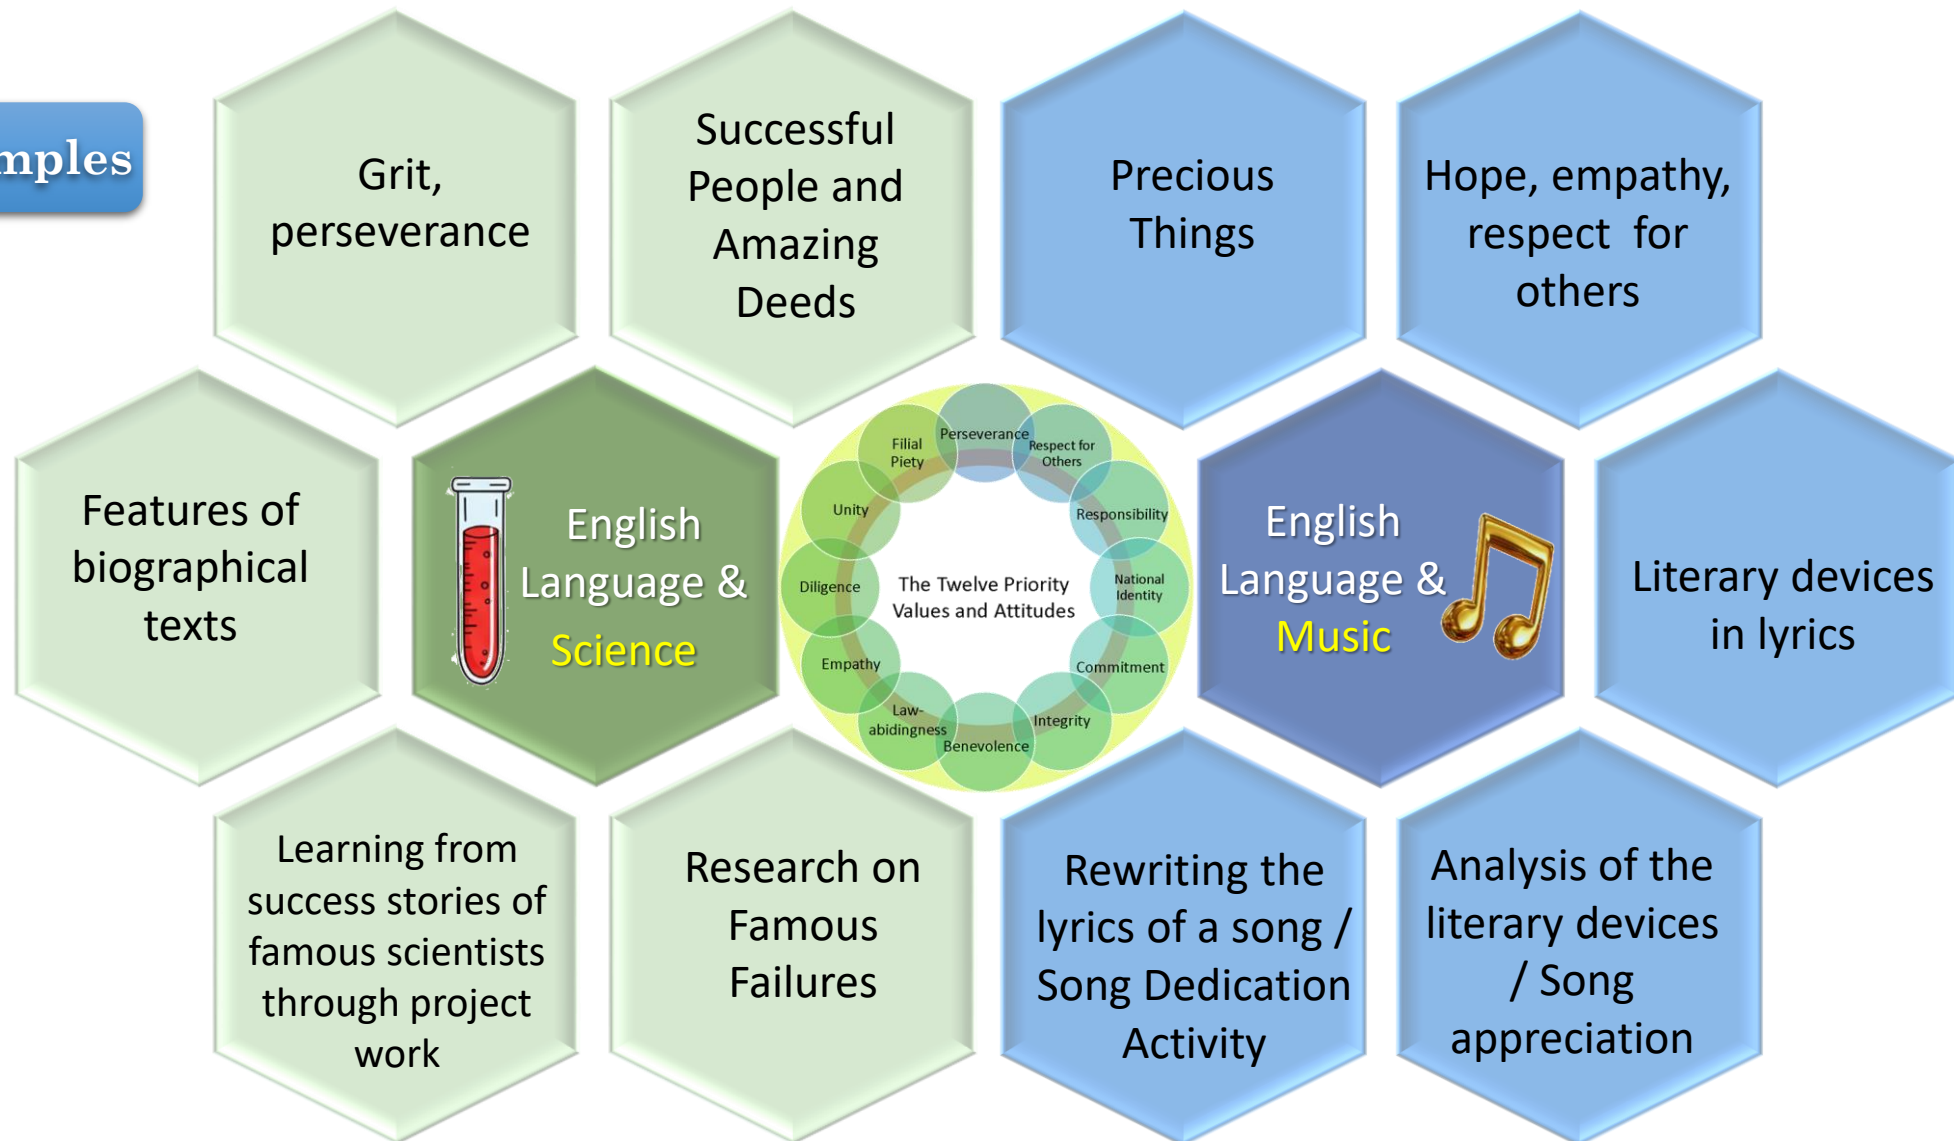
mples

Grit, perseverance

Successful People and Amazing Deeds

Precious Things

Hope, empathy, respect for others

Features of biographical texts

English Language & Science

The Twelve Priority Values and Attitudes

Perseverance

Respect for Others

Responsibility

National Identity

Commitment

Integrity

Benevolence

Law-abidingness

Empathy

Diligence

Unity

Filial Piety

English Language & Music

Literary devices in lyrics

Learning from success stories of famous scientists through project work

Research on Famous Failures

Rewriting the lyrics of a song / Song Dedication Activity

Analysis of the literary devices / Song appreciation